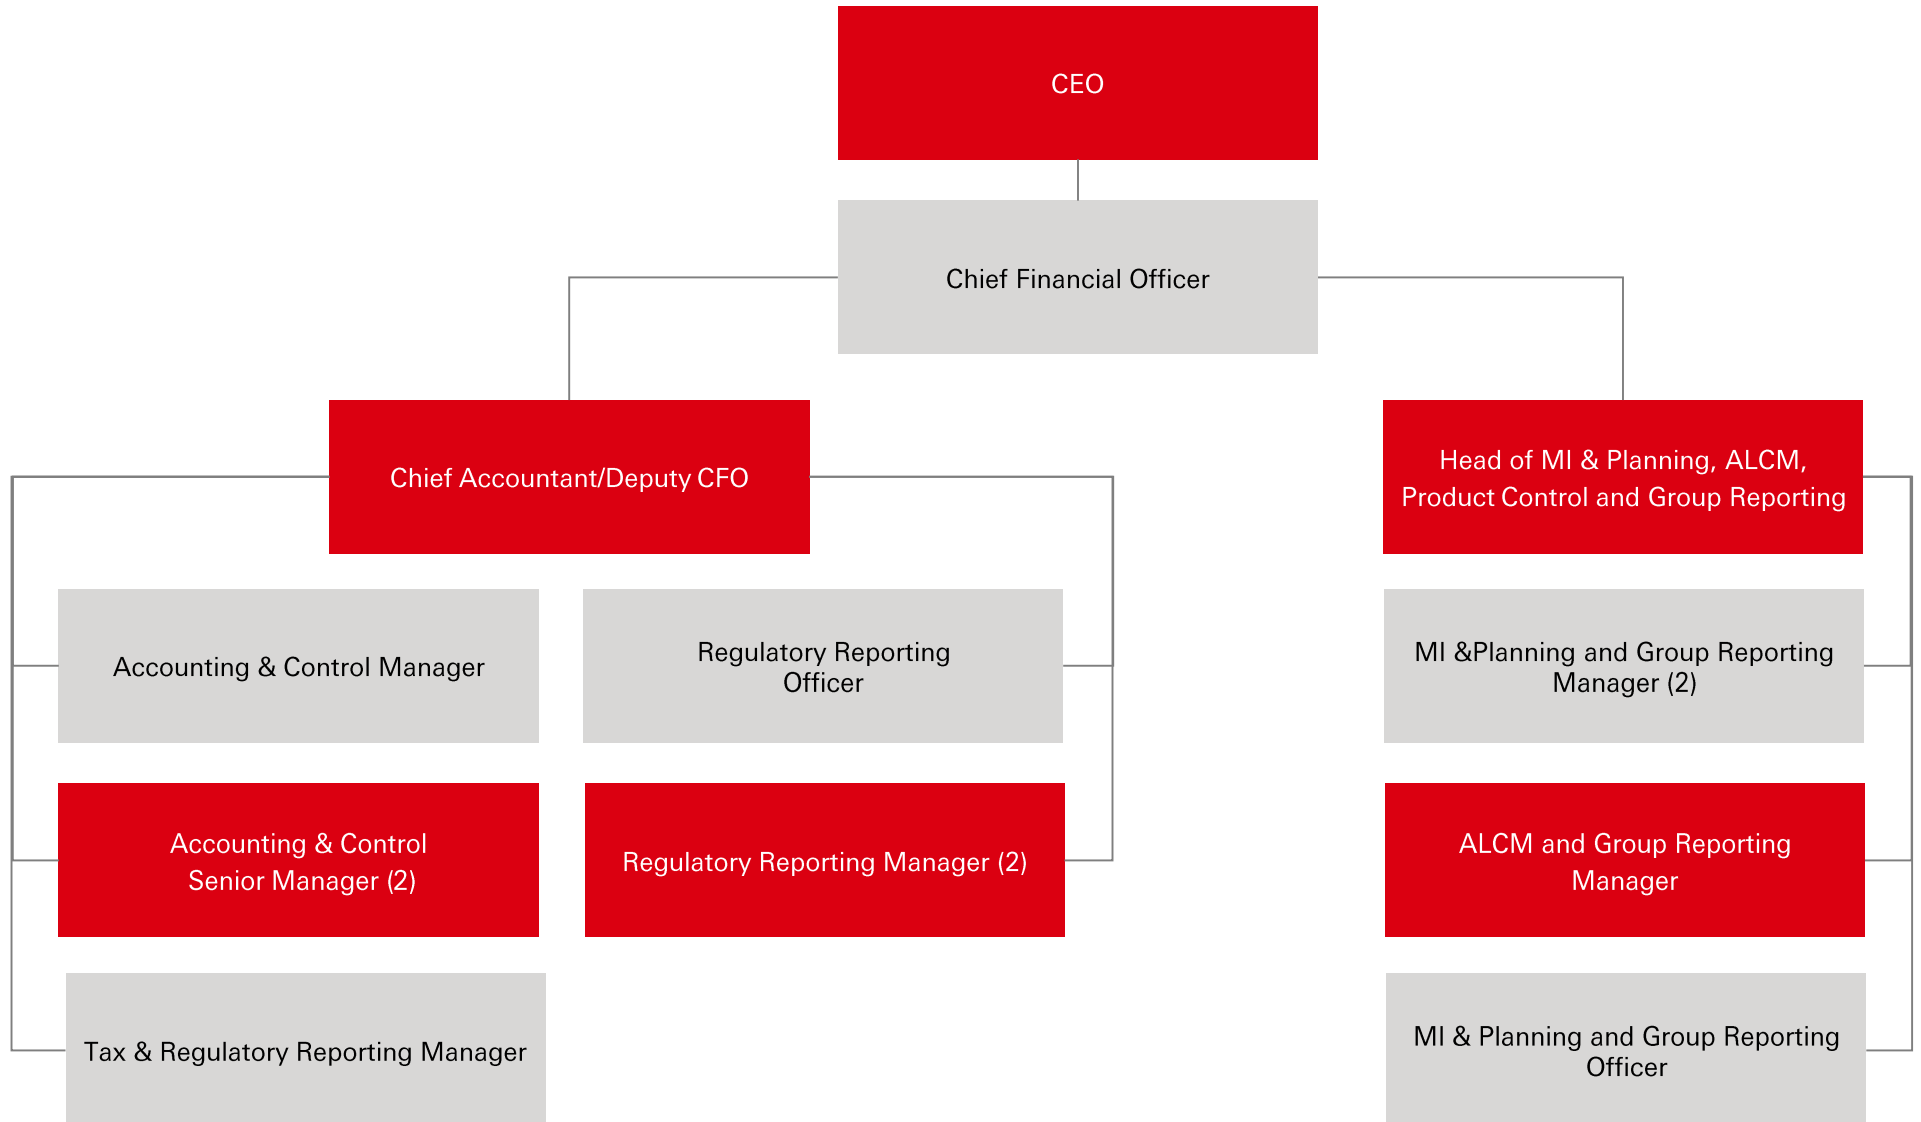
CEO

Chief Financial Officer

Chief Accountant/Deputy CFO

Head of MI & Planning, ALCM, Product Control and Group Reporting

Accounting & Control Manager

Regulatory Reporting Officer

MI &Planning and Group Reporting Manager (2)

Accounting & Control Senior Manager (2)

Regulatory Reporting Manager (2)

ALCM and Group Reporting Manager

Tax & Regulatory Reporting Manager

MI & Planning and Group Reporting Officer